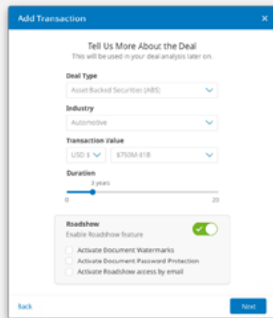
Add Transaction ×

Tell Us More About the Deal
This will be used in your deal analysis later on.

Deal Type
Asset Backed Securities (ABS)

Industry
Automotive

Transaction Value
USD $ $750M-$1B

Duration
3 years
0 20

Roadshow
Enable Roadshow feature

Activate Document Watermarks
Activate Document Password Protection
Activate Roadshow access by email

Back
Next